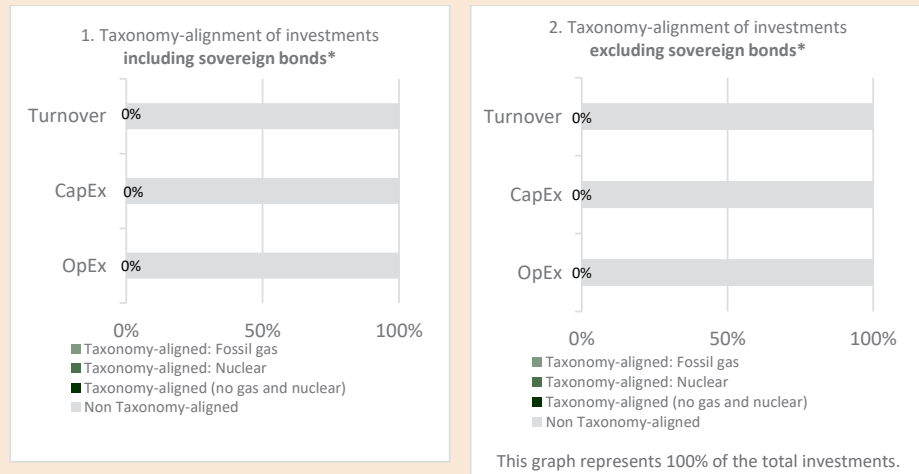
1. Taxonomy-alignment of investments
**including sovereign bonds***

Turnover 0%

CapEx 0%

OpEx 0%

0% 50% 100%

Taxonomy-aligned: Fossil gas
Taxonomy-aligned: Nuclear
Taxonomy-aligned (no gas and nuclear)
Non Taxonomy-aligned

2. Taxonomy-alignment of investments
**excluding sovereign bonds***

Turnover 0%

CapEx 0%

OpEx 0%

0% 50% 100%

Taxonomy-aligned: Fossil gas
Taxonomy-aligned: Nuclear
Taxonomy-aligned (no gas and nuclear)
Non Taxonomy-aligned

This graph represents 100% of the total investments.